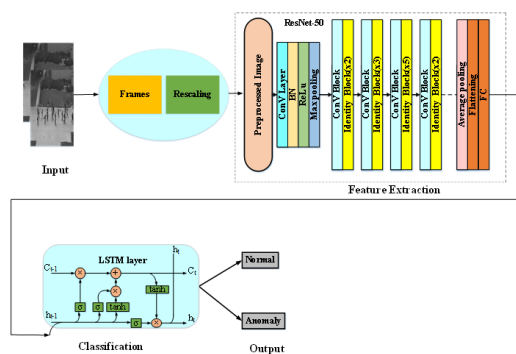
Input

Frames

Rescaling

ResNet-50

Preprocessed Image

Conv Layer

BN

ReLu

Maxpooling

ConV Block

Identity Block(x2)

ConV Block

Identity Block(x3)

ConV Block

Identity Block(x5)

ConV Block

Identity Block(x2)

Average pooling

Flattening

FC

Feature Extraction

LSTM layer

$C_{t-1}$

$C_t$

$h_t$

$h_{t-1}$

$h_t$

×

+

×

tanh

σ

σ

tanh

σ

×

Normal

Anomaly

Classification

Output